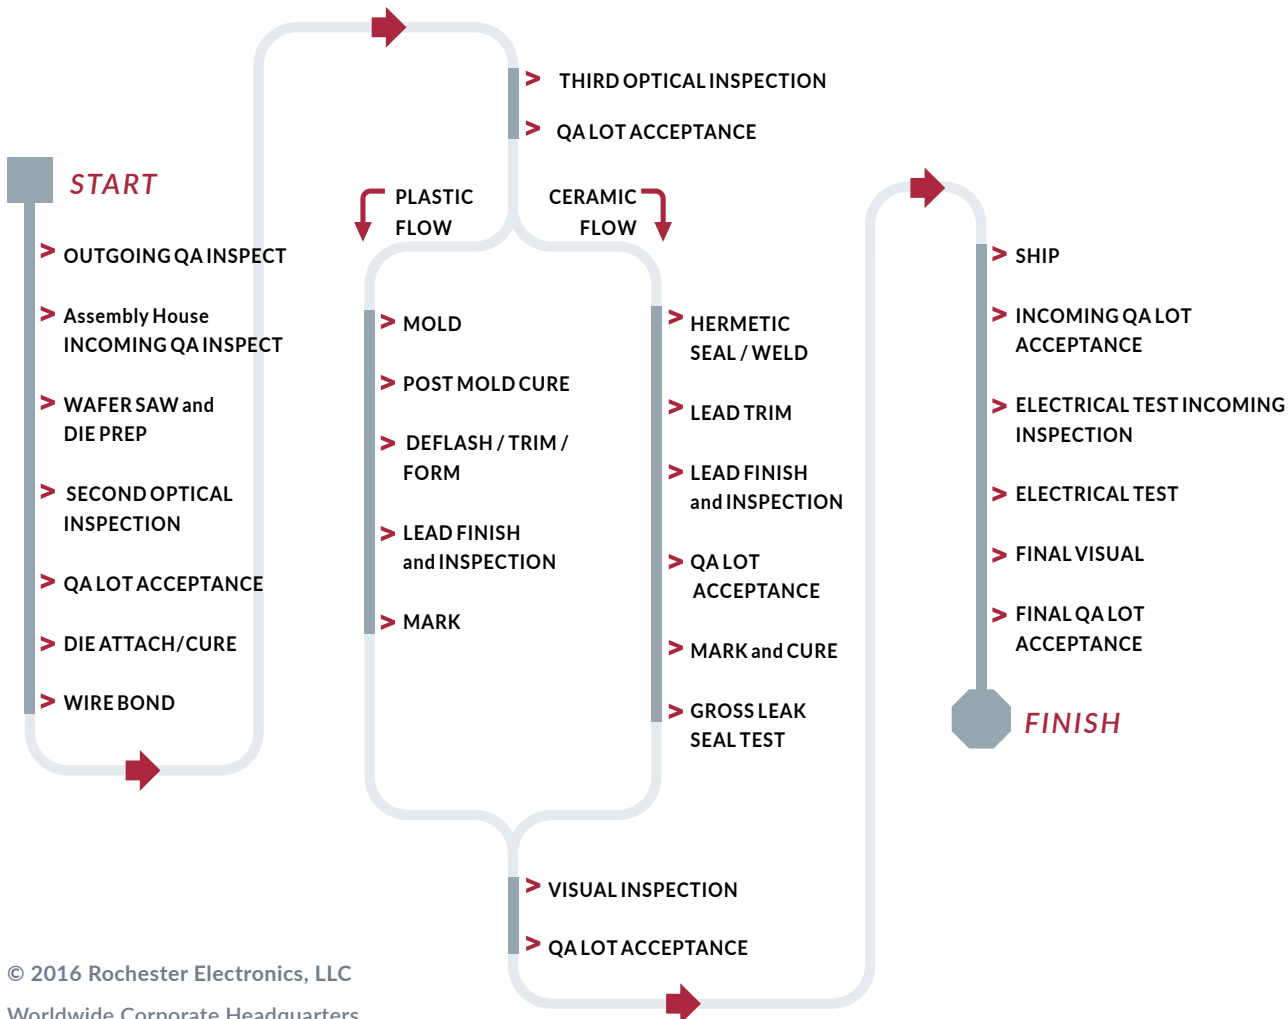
START

> OUTGOING QA INSPECT

> Assembly House INCOMING QA INSPECT

> WAFER SAW and DIE PREP

> SECOND OPTICAL INSPECTION

> QA LOT ACCEPTANCE

> DIE ATTACH/CURE

> WIRE BOND

> THIRD OPTICAL INSPECTION

> QA LOT ACCEPTANCE

PLASTIC FLOW

CERAMIC FLOW

> MOLD

> POST MOLD CURE

> DEFLASH / TRIM / FORM

> LEAD FINISH and INSPECTION

> MARK

> HERMETIC SEAL / WELD

> LEAD TRIM

> LEAD FINISH and INSPECTION

> QA LOT ACCEPTANCE

> MARK and CURE

> GROSS LEAK SEAL TEST

> VISUAL INSPECTION

> QA LOT ACCEPTANCE

> SHIP

> INCOMING QA LOT ACCEPTANCE

> ELECTRICAL TEST INCOMING INSPECTION

> ELECTRICAL TEST

> FINAL VISUAL

> FINAL QA LOT ACCEPTANCE

FINISH

© 2016 Rochester Electronics, LLC

Worldwide Corporate Headquarters